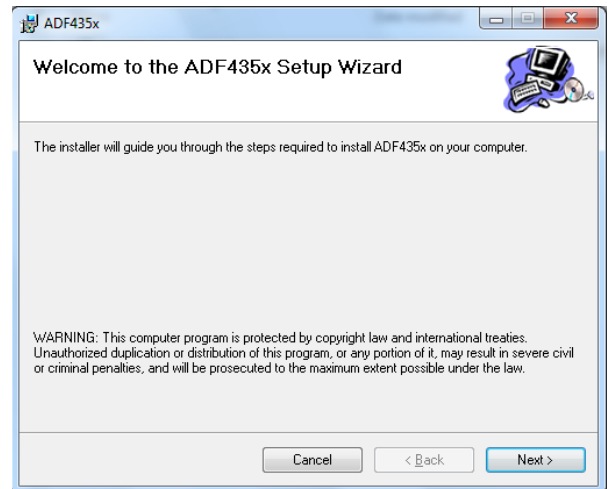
ADF435x

Welcome to the ADF435x Setup Wizard

The installer will guide you through the steps required to install ADF435x on your computer.

WARNING: This computer program is protected by copyright law and international treaties. Unauthorized duplication or distribution of this program, or any portion of it, may result in severe civil or criminal penalties, and will be prosecuted to the maximum extent possible under the law.

Cancel

< Back

Next >